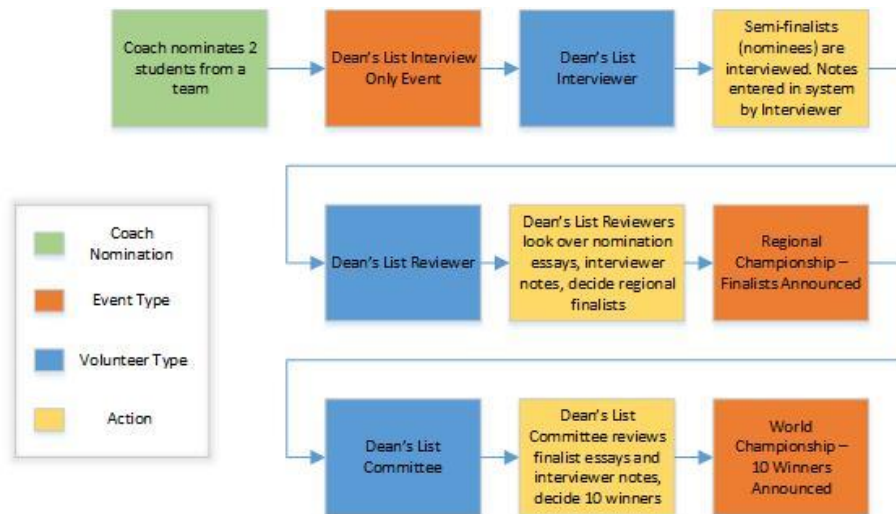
Coach nominates 2 students from a team

Dean's List Interview Only Event

Dean's List Interviewer

Semi-finalists (nominees) are interviewed. Notes entered in system by Interviewer

Coach Nomination

Event Type

Volunteer Type

Action

Dean's List Reviewer

Dean's List Reviewers look over nomination essays, interviewer notes, decide regional finalists

Regional Championship – Finalists Announced

Dean's List Committee

Dean's List Committee reviews finalist essays and interviewer notes, decide 10 winners

World Championship – 10 Winners Announced